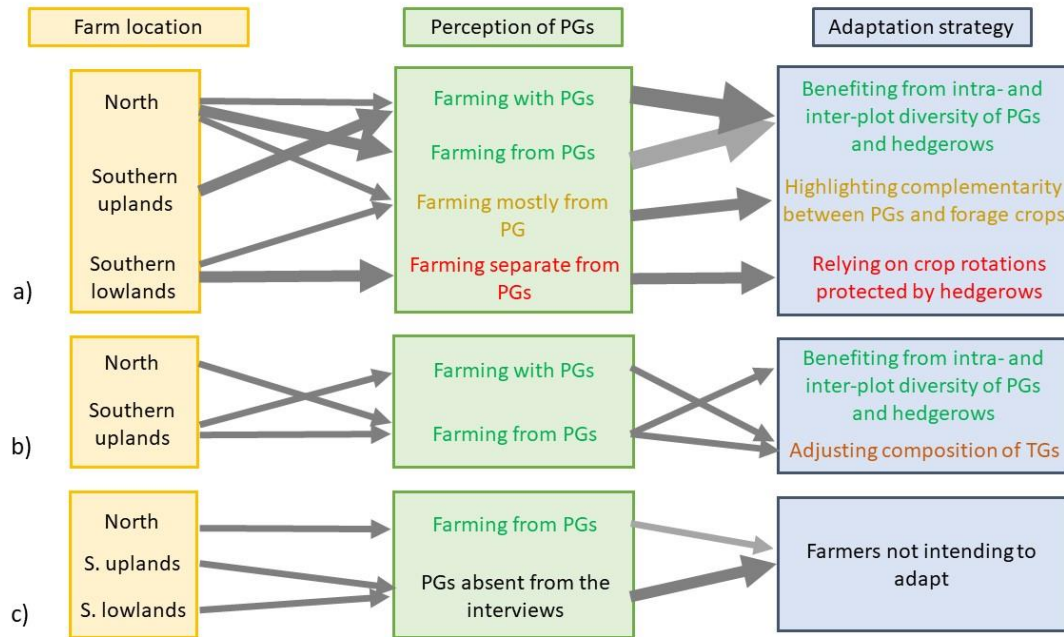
Farm location

Perception of PGs

Adaptation strategy

a)

North

Southern uplands

Southern lowlands

Farming with PGs

Farming from PGs

Farming mostly from PG

Farming separate from PGs

Benefiting from intra- and inter-plot diversity of PGs and hedgerows

Highlighting complementarity between PGs and forage crops

Relying on crop rotations protected by hedgerows

b)

North

Southern uplands

Farming with PGs

Farming from PGs

Benefiting from intra- and inter-plot diversity of PGs and hedgerows

Adjusting composition of TGs

c)

North

S. uplands

S. lowlands

Farming from PGs

PGs absent from the interviews

Farmers not intending to adapt